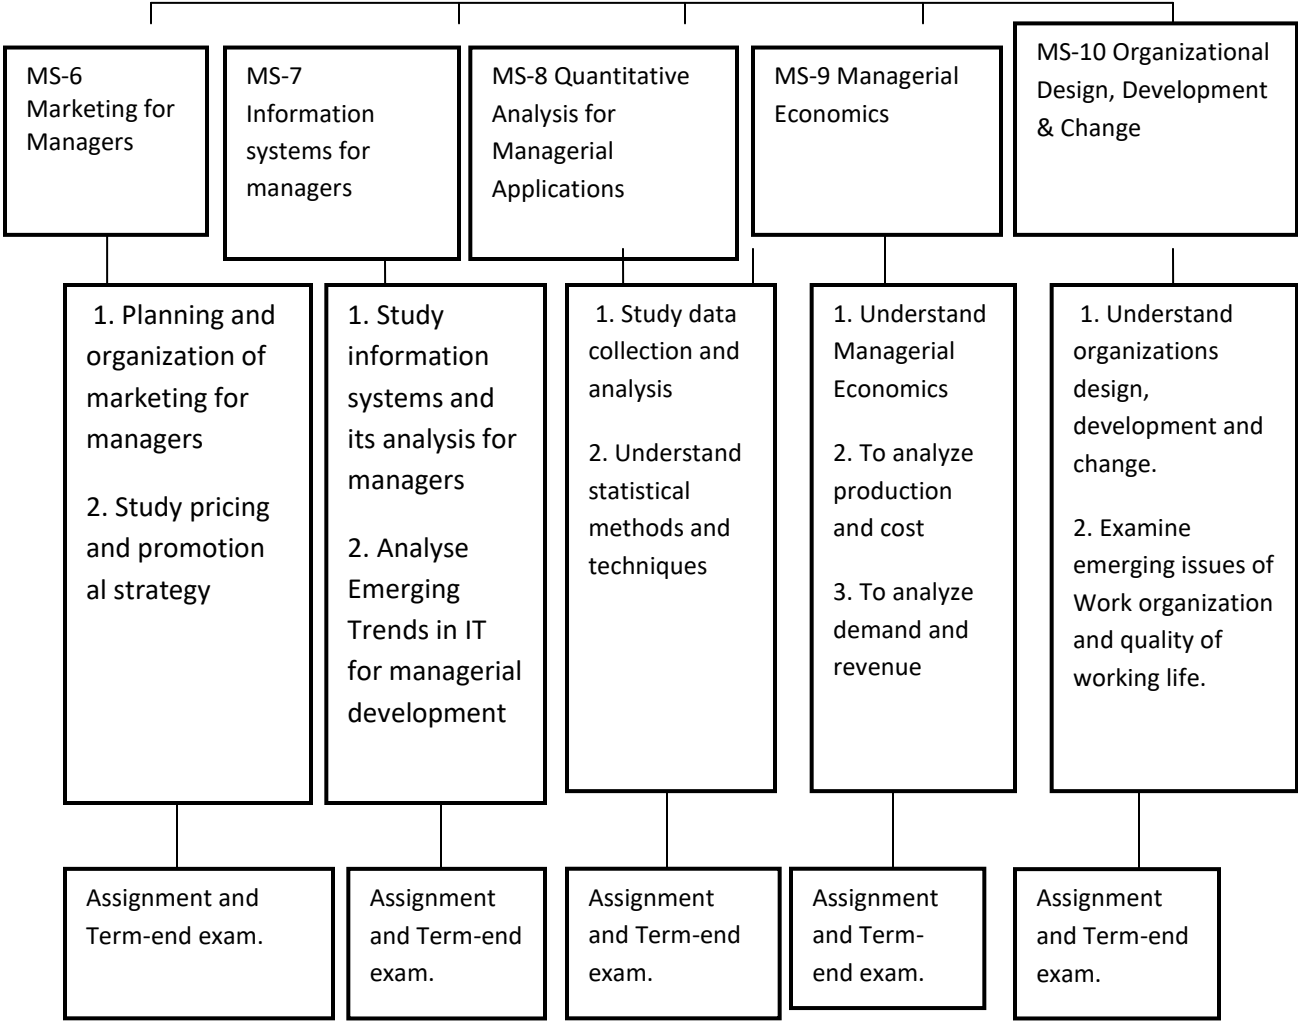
MS-6 Marketing for Managers

MS-7 Information systems for managers

MS-8 Quantitative Analysis for Managerial Applications

MS-9 Managerial Economics

MS-10 Organizational Design, Development & Change

1. Planning and organization of marketing for managers

2. Study pricing and promotion al strategy

1. Study information systems and its analysis for managers

2. Analyse Emerging Trends in IT for managerial development

1. Study data collection and analysis

2. Understand statistical methods and techniques

1. Understand Managerial Economics

2. To analyze production and cost

3. To analyze demand and revenue

1. Understand organizations design, development and change.

2. Examine emerging issues of Work organization and quality of working life.

Assignment and Term-end exam.

Assignment and Term-end exam.

Assignment and Term-end exam.

Assignment and Term-end exam.

Assignment and Term-end exam.